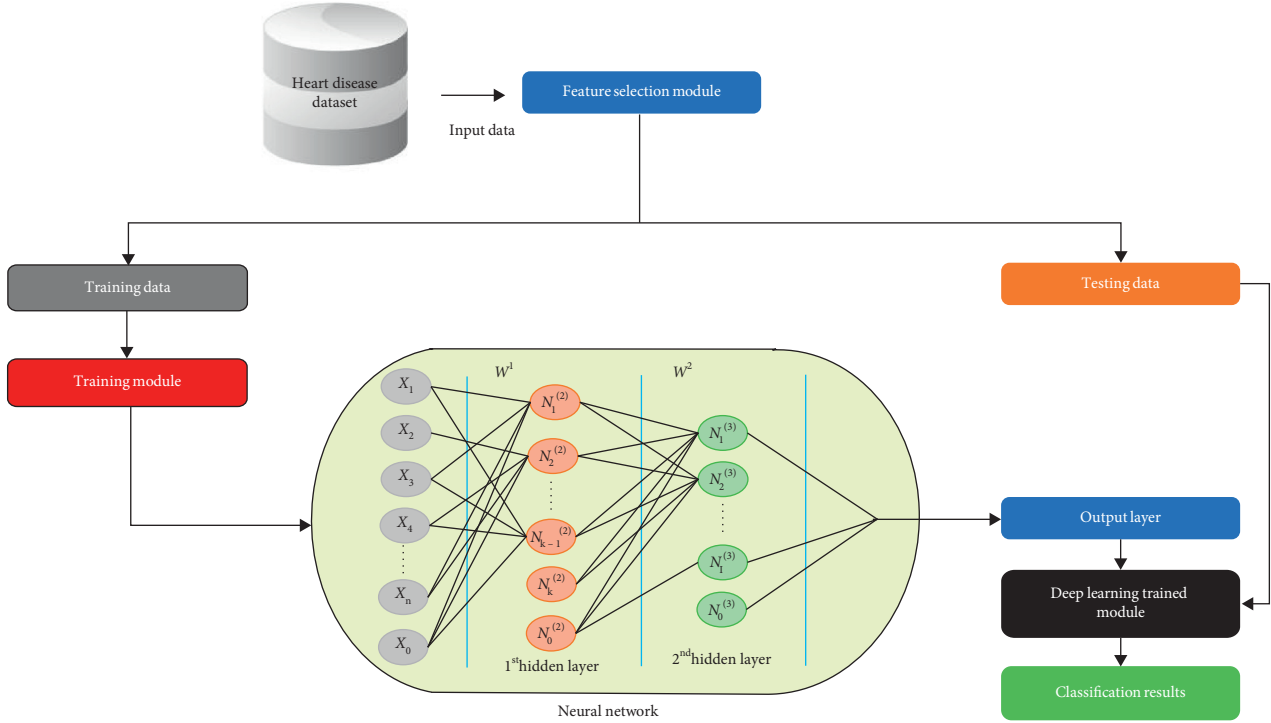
Heart disease dataset

Input data

Feature selection module

Training data

Testing data

Training module

$W^1$

$W^2$

$X_1$

$X_2$

$X_3$

$X_4$

$X_n$

$X_0$

$N_1^{(2)}$

$N_2^{(2)}$

$N_{k-1}^{(2)}$

$N_k^{(2)}$

$N_0^{(2)}$

$N_1^{(3)}$

$N_2^{(3)}$

$N_l^{(3)}$

$N_0^{(3)}$

1st hidden layer

2nd hidden layer

Output layer

Deep learning trained module

Classification results

Neural network